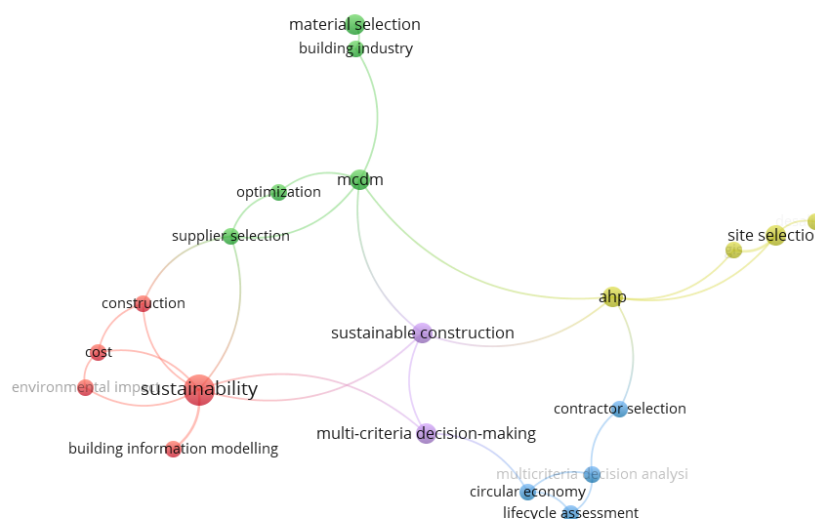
material selection
building industry
mcdm
optimization
supplier selection
site selectio
ahp
construction
sustainable construction
cost
environmental impact
sustainability
contractor selection
multi-criteria decision-making
building information modelling
multicriteria decision analysi
circular economy
lifecycle assessment